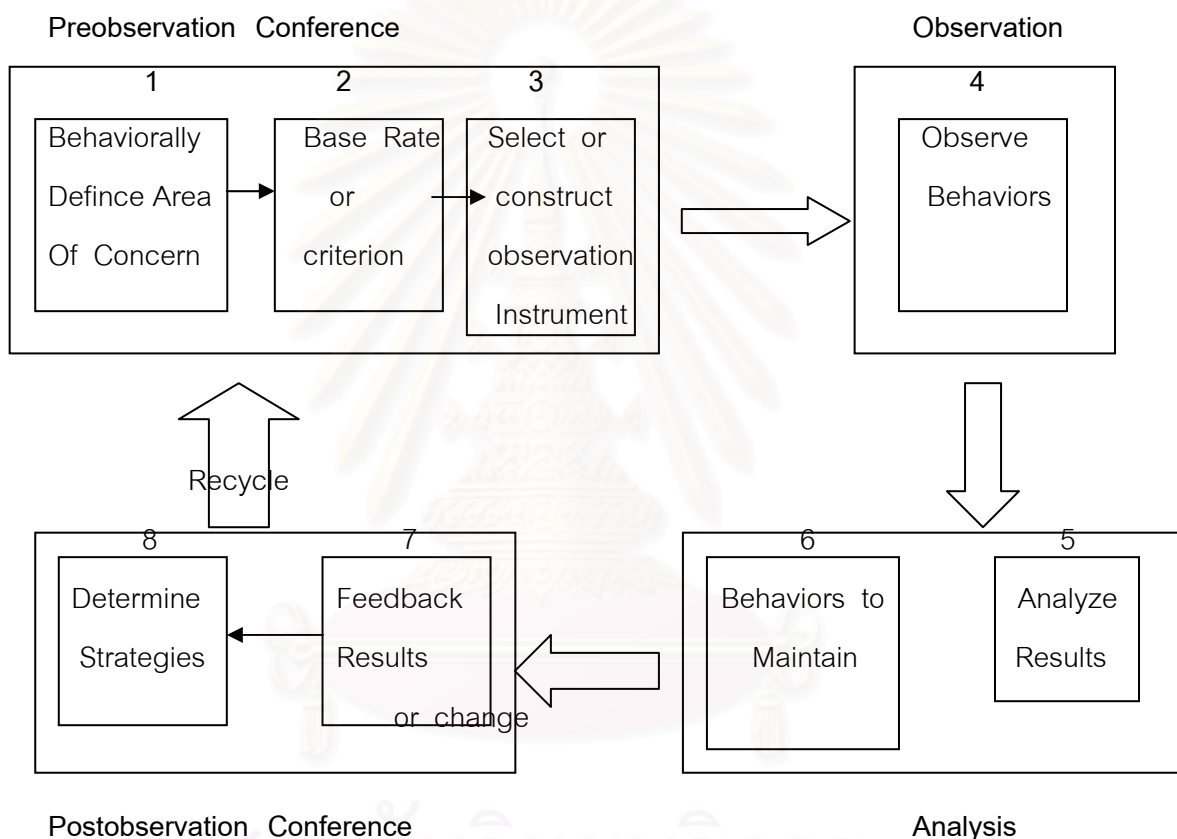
Preobservation Conference

1

Behaviorally Define Area Of Concern

2

Base Rate or criterion

3

Select or construct observation Instrument

Observation

4

Observe Behaviors

Recycle

8

Determine Strategies

7

Feedback Results

or change

6

Behaviors to Maintain

5

Analyze Results

Postobservation Conference

Analysis